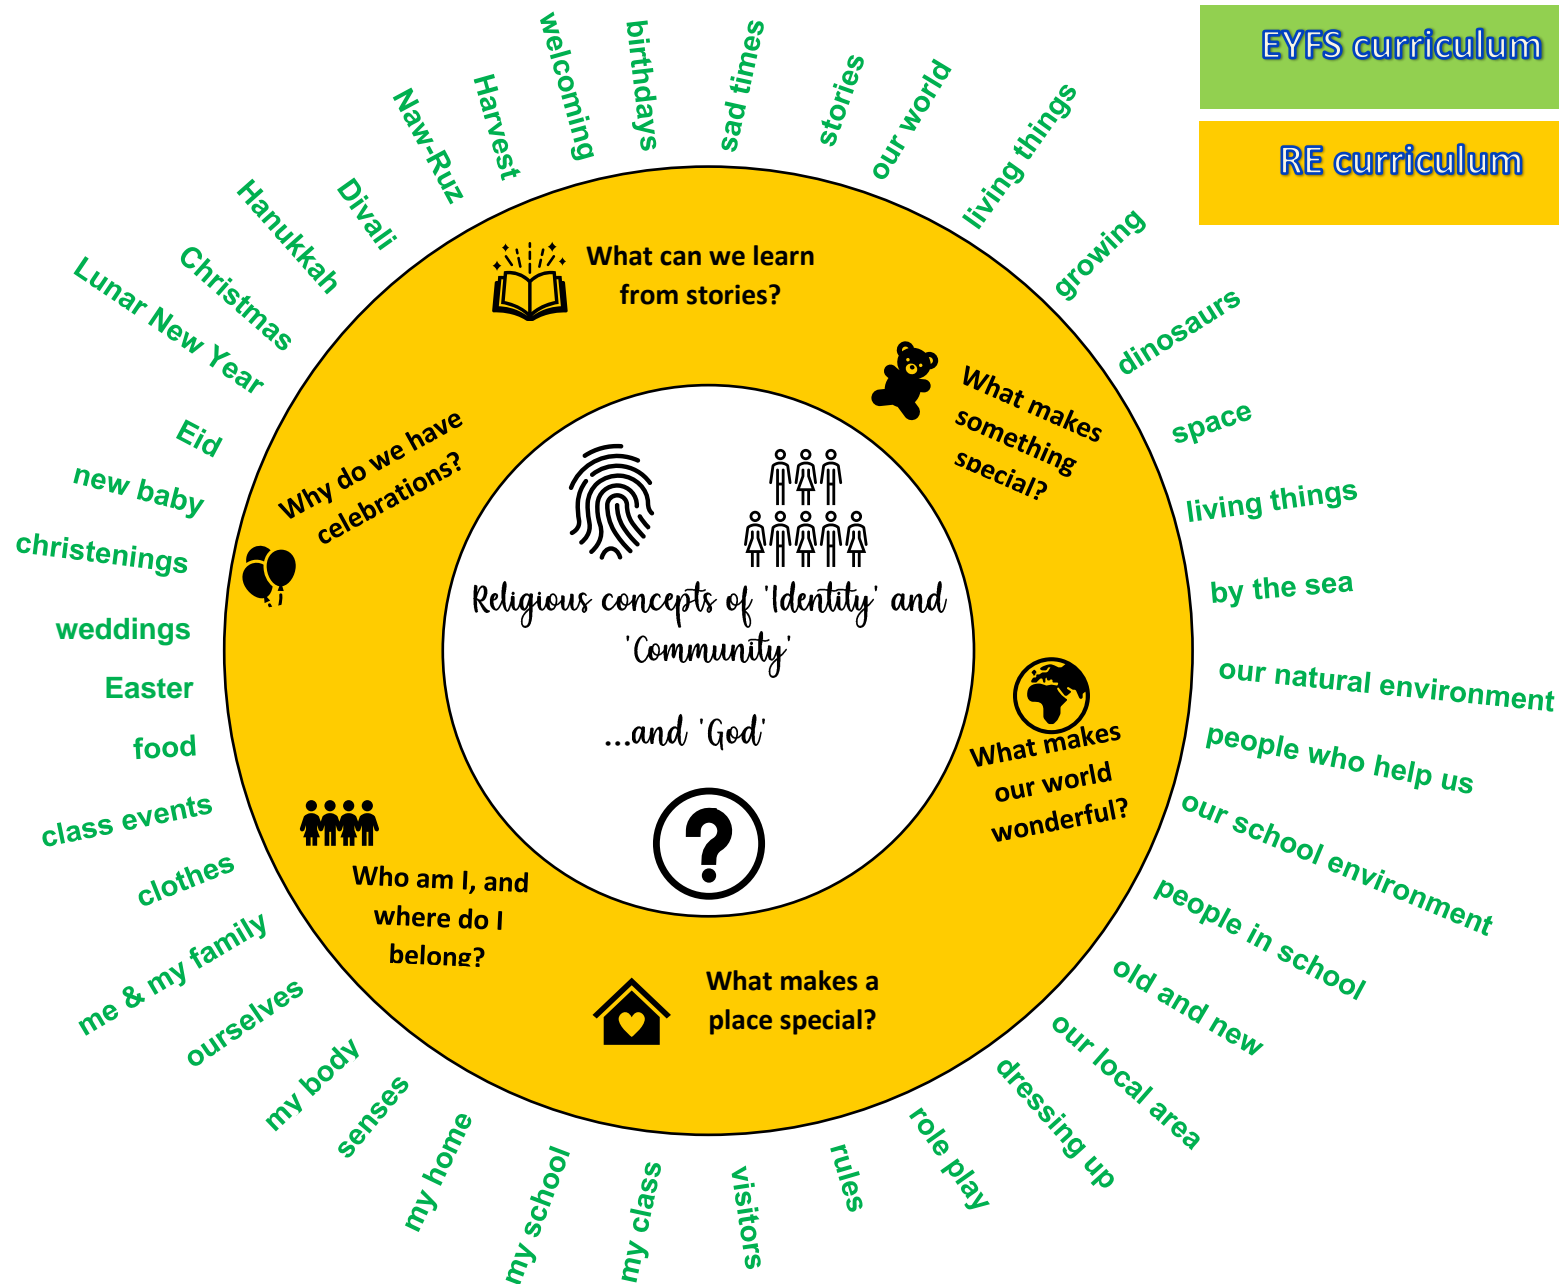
EYFS curriculum

RE curriculum

Religious concepts of 'Identity' and 'Community'

...and 'God'

What can we learn from stories?

What makes something special?

What makes our world wonderful?

What makes a place special?

Who am I, and where do I belong?

Why do we have celebrations?

welcoming
birthdays
sad times
stories
our world
living things
growing
dinosaurs
space
living things
by the sea
our natural environment
people who help us
our school environment
people in school
old and new
our local area
dressing up
role play
rules
visitors
my class
my school
my home
senses
my body
ourselves
me & my family
clothes
class events
food
Easter
weddings
christenings
new baby
Eid
Lunar New Year
Christmas
Hanukkah
Divali
Naw-Ruz
Harvest